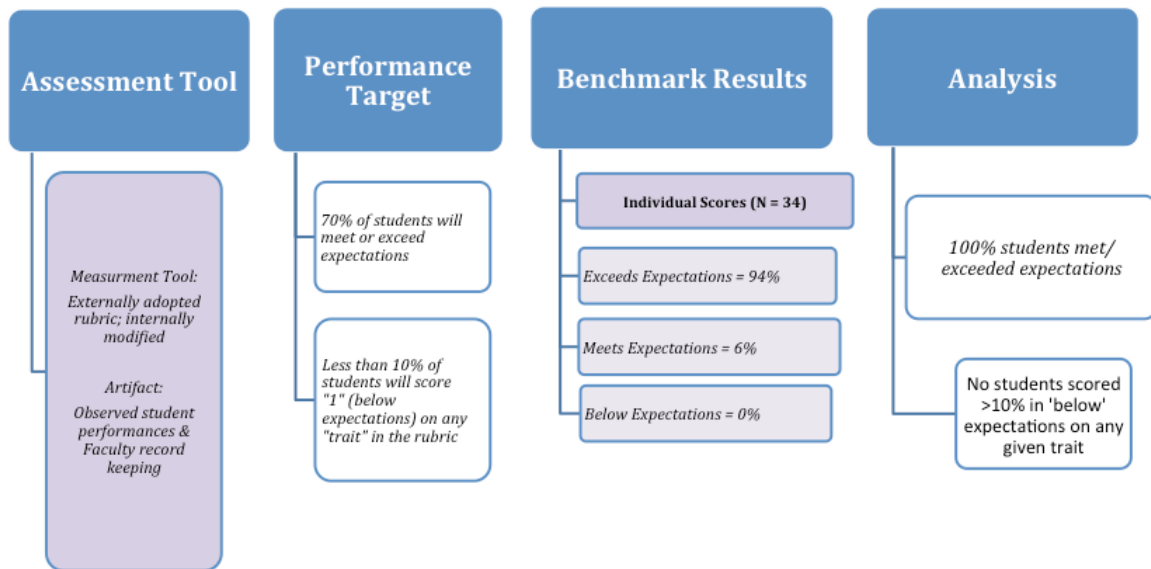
Assessment Tool

Measurment Tool:
Externally adopted rubric; internally modified

Artifact:
Observed student performances & Faculty record keeping

Performance Target

70% of students will meet or exceed expectations

Less than 10% of students will score "1" (below expectations) on any "trait" in the rubric

Benchmark Results

Individual Scores (N = 34)

Exceeds Expectations = 94%

Meets Expectations = 6%

Below Expectations = 0%

Analysis

100% students met/ exceeded expectations

No students scored >10% in 'below' expectations on any given trait